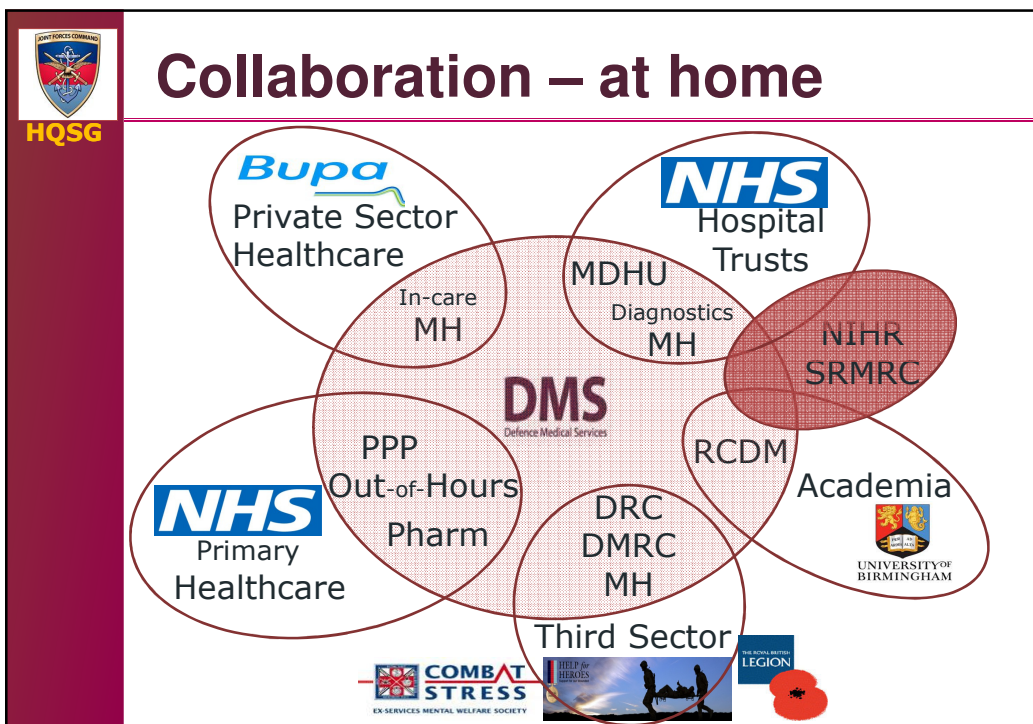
JOINT FORCES COMMAND

HQSG

Collaboration – at home

Bupa

Private Sector Healthcare

In-care MH

NHS

Hospital Trusts

MDHU

Diagnostics MH

NIHR SRMRC

DMS

Defence Medical Services

PPP

Out-of-Hours

Pharm

NHS

Primary Healthcare

RCDM

Academia

UNIVERSITY OF BIRMINGHAM

DRC

DMRC

MH

Third Sector

COMBAT STRESS

EX-SERVICES MENTAL WELFARE SOCIETY

HELP for HEROES

THE ROYAL BRITISH LEGION